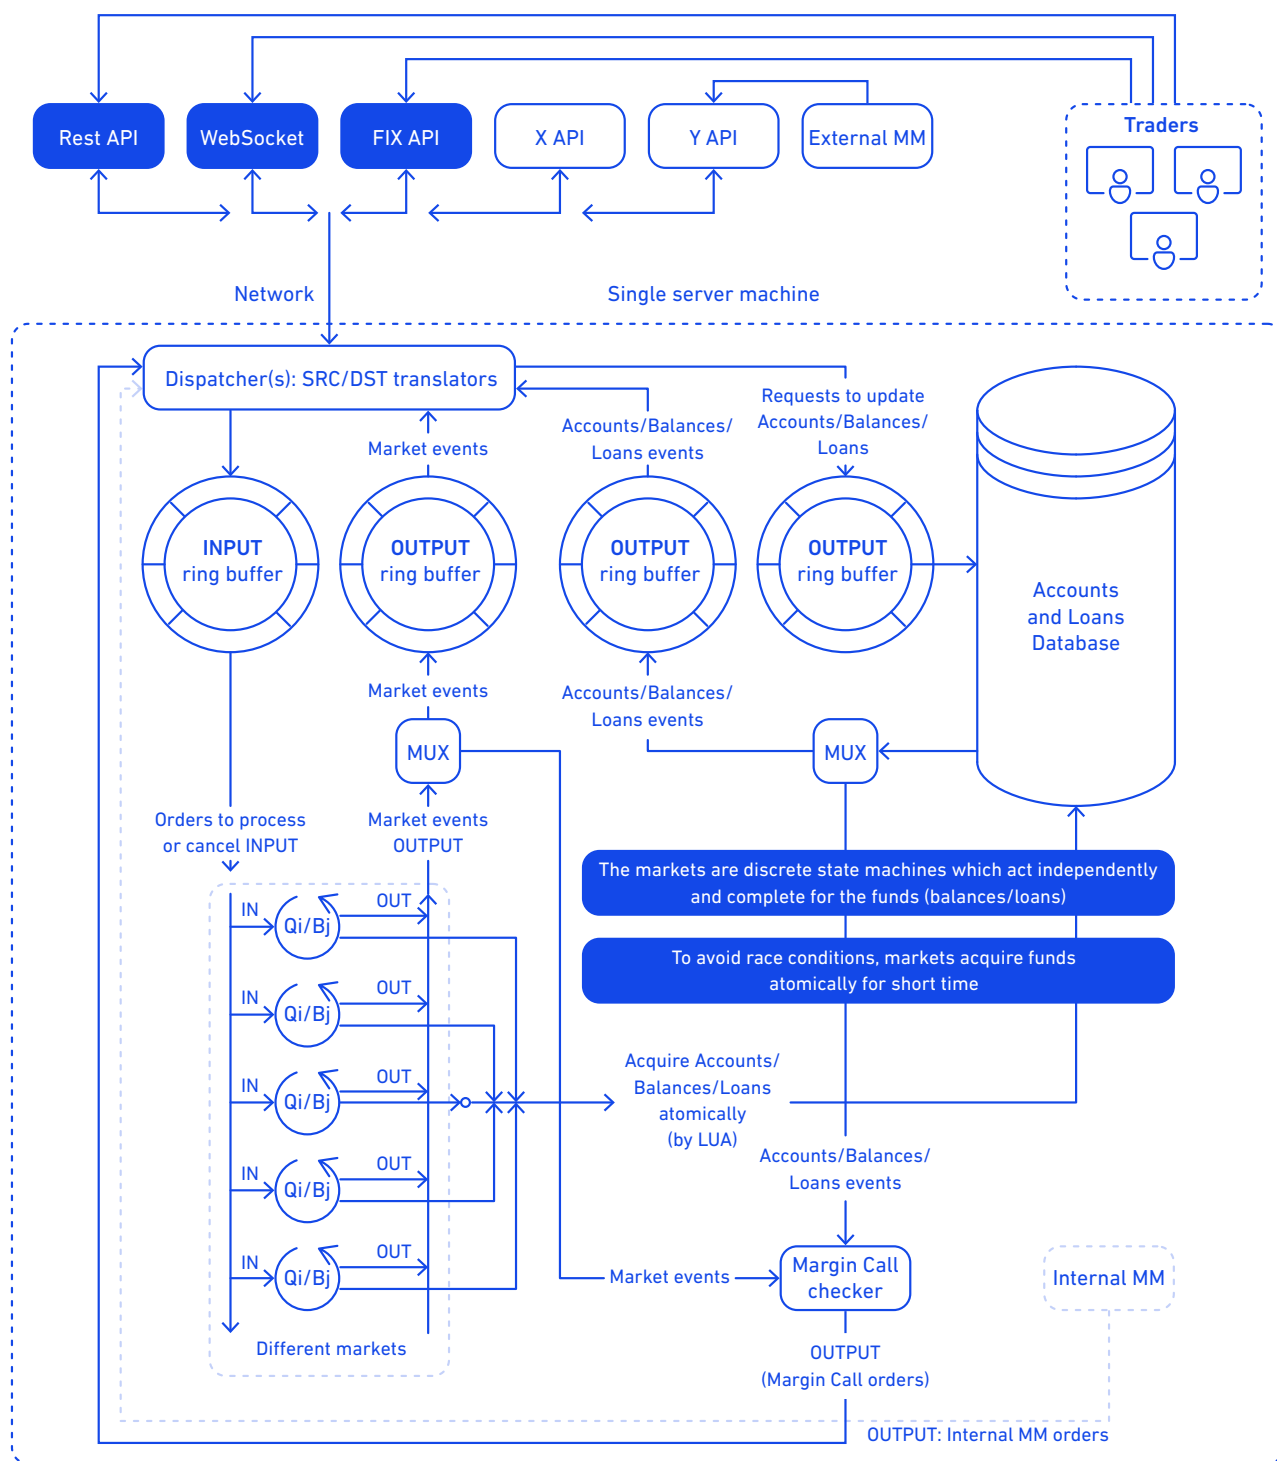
Rest API
WebSocket
FIX API
X API
Y API
External MM
Traders

Network
Single server machine

Dispatcher(s): SRC/DST translators
Market events
Accounts/Balances/ Loans events
Requests to update Accounts/Balances/ Loans

INPUT ring buffer
OUTPUT ring buffer
OUTPUT ring buffer
OUTPUT ring buffer

Accounts and Loans Database

Market events
Accounts/Balances/ Loans events

MUX
MUX

Orders to process or cancel INPUT
Market events OUTPUT

The markets are discrete state machines which act independently and complete for the funds (balances/loans)

To avoid race conditions, markets acquire funds atomically for short time

IN
Qi/Bj
OUT
IN
Qi/Bj
OUT
IN
Qi/Bj
OUT
IN
Qi/Bj
OUT
IN
Qi/Bj
OUT

Acquire Accounts/ Balances/Loans atomically (by LUA)

Accounts/Balances/ Loans events

Market events
Margin Call checker
Internal MM

Different markets

OUTPUT (Margin Call orders)

OUTPUT: Internal MM orders